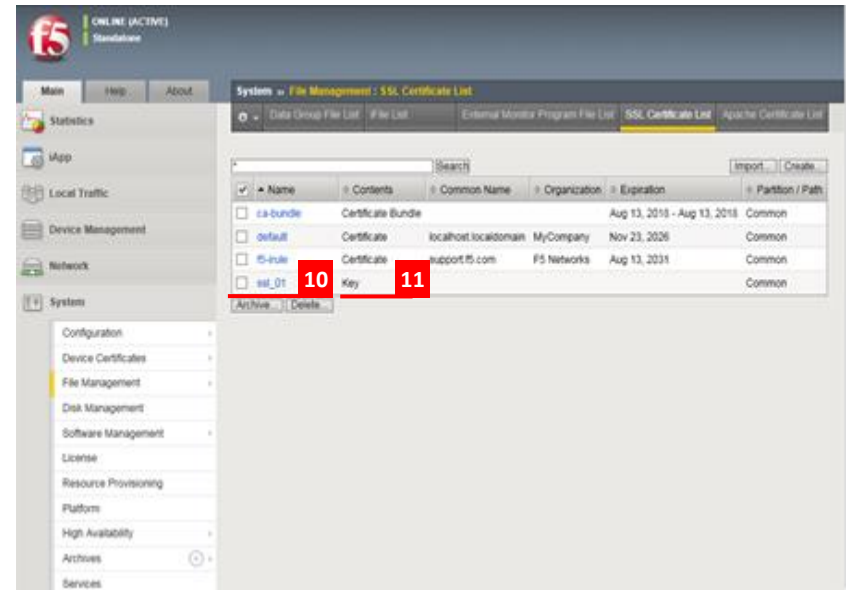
f5

ONLINE (ACTIVE)
Standalone

Main | Help | About

System » File Management : SSL Certificate List

Data Group File List | iFile List | External Monitor Program File List | SSL Certificate List | Apache Certificate List

Statistics

iApp

Local Traffic

Device Management

Network

System

Configuration
Device Certificates
File Management
Disk Management
Software Management
License
Resource Provisioning
Platform
High Availability
Archives
Services

*

Search

Import... | Create...

| ✓ | Name | Contents | Common Name | Organization | Expiration | Partition / Path |
|---|---|---|---|---|---|---|
| | ca-bundle | Certificate Bundle | | | Aug 13, 2010 - Aug 13, 2018 | Common |
| | default | Certificate | localhost.localdomain | MyCompany | Nov 23, 2026 | Common |
| | f5-irule | Certificate | support.f5.com | F5 Networks | Aug 13, 2031 | Common |
| | ssl_01 | Key | | | | Common |

10

11

Archive... | Delete...